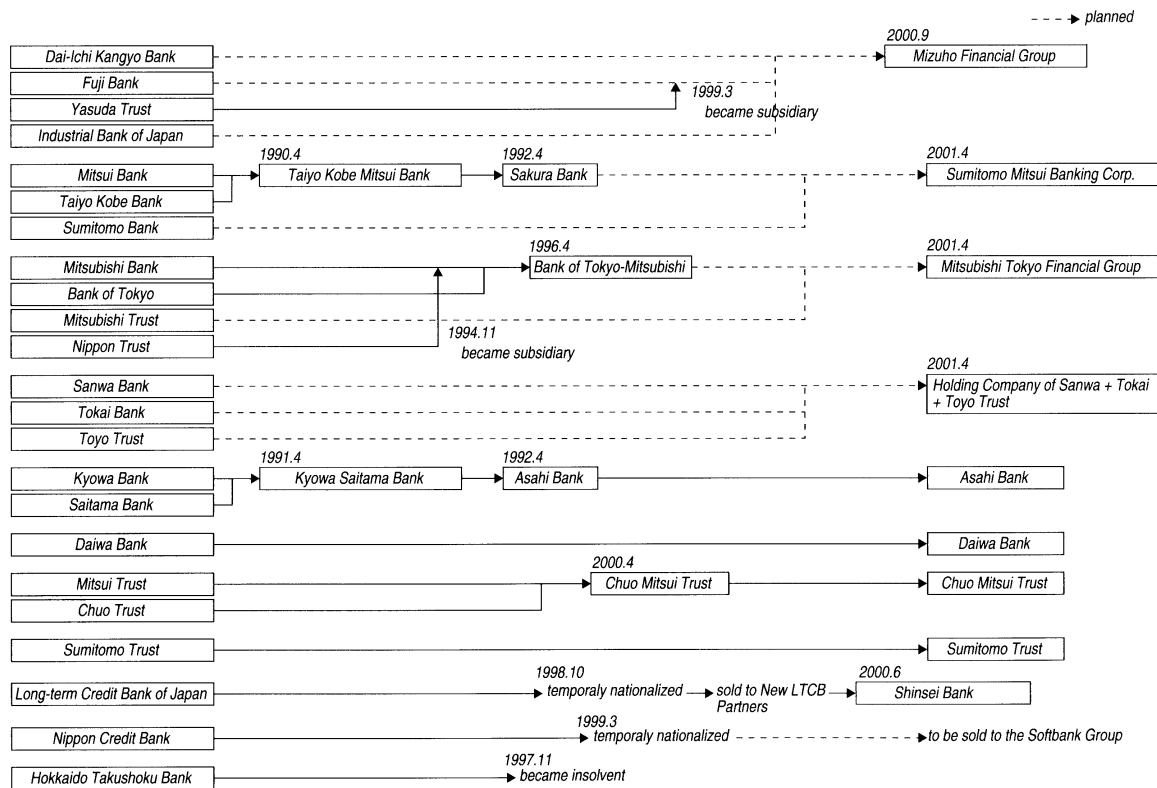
planned

Dai-Ichi Kangyo Bank
Fuji Bank
Yasuda Trust
Industrial Bank of Japan
1999.3
became subsidiary
2000.9
Mizuho Financial Group

Mitsui Bank
Taiyo Kobe Bank
Sumitomo Bank
1990.4
Taiyo Kobe Mitsui Bank
1992.4
Sakura Bank
2001.4
Sumitomo Mitsui Banking Corp.

Mitsubishi Bank
Bank of Tokyo
Mitsubishi Trust
Nippon Trust
1994.11
became subsidiary
1996.4
Bank of Tokyo-Mitsubishi
2001.4
Mitsubishi Tokyo Financial Group

Sanwa Bank
Tokai Bank
Toyo Trust
2001.4
Holding Company of Sanwa + Tokai + Toyo Trust

Kyowa Bank
Saitama Bank
1991.4
Kyowa Saitama Bank
1992.4
Asahi Bank
Asahi Bank

Daiwa Bank
Daiwa Bank

Mitsui Trust
Chuo Trust
2000.4
Chuo Mitsui Trust
Chuo Mitsui Trust

Sumitomo Trust
Sumitomo Trust

Long-term Credit Bank of Japan
1998.10
temporaly nationalized
sold to New LTCB Partners
2000.6
Shinsei Bank

Nippon Credit Bank
1999.3
temporaly nationalized
to be sold to the Softbank Group

Hokkaido Takushoku Bank
1997.11
became insolvent